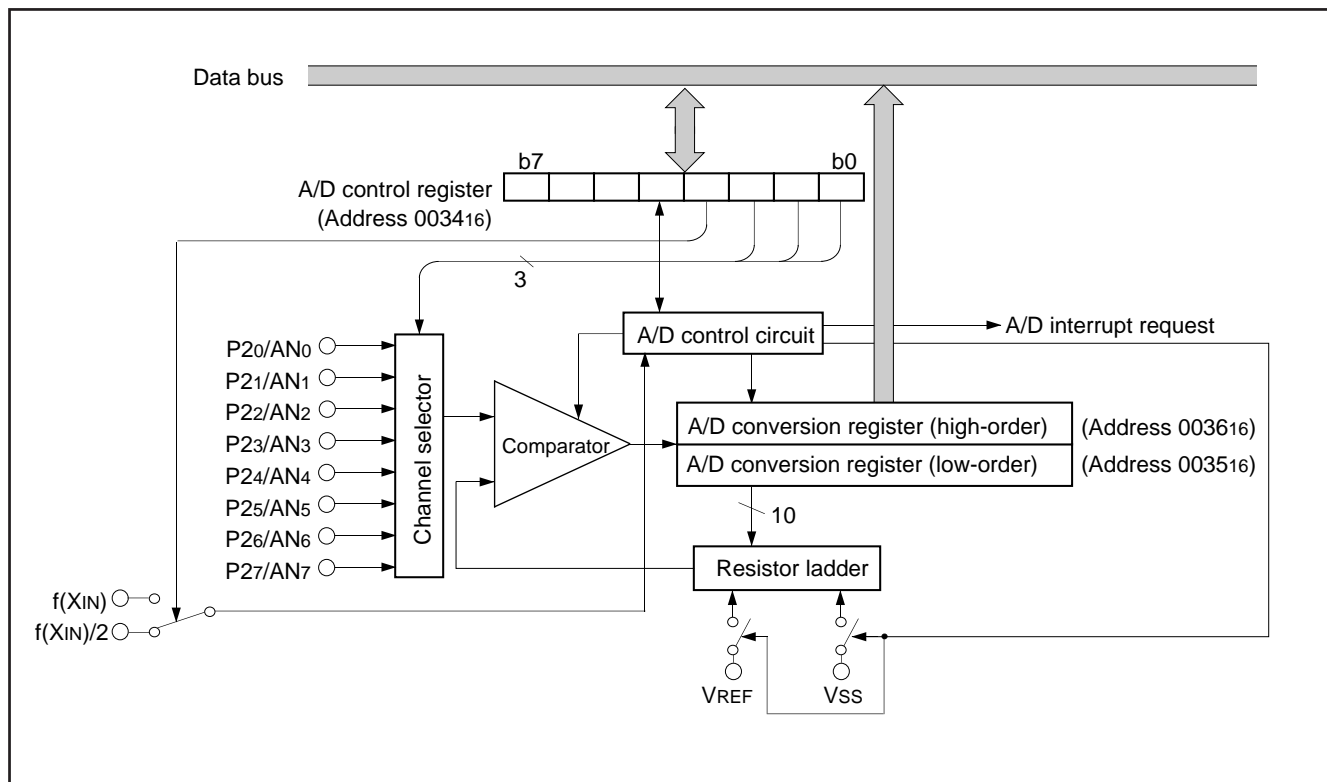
Data bus

b7

b0

A/D control register
(Address $0034_{16}$)

3

A/D control circuit

A/D interrupt request

$P2_0/AN_0$
$P2_1/AN_1$
$P2_2/AN_2$
$P2_3/AN_3$
$P2_4/AN_4$
$P2_5/AN_5$
$P2_6/AN_6$
$P2_7/AN_7$

Channel selector

Comparator

A/D conversion register (high-order)

(Address $0036_{16}$)

A/D conversion register (low-order)

(Address $0035_{16}$)

10

Resistor ladder

$f(X_{IN})$
$f(X_{IN})/2$

$V_{REF}$

$V_{SS}$